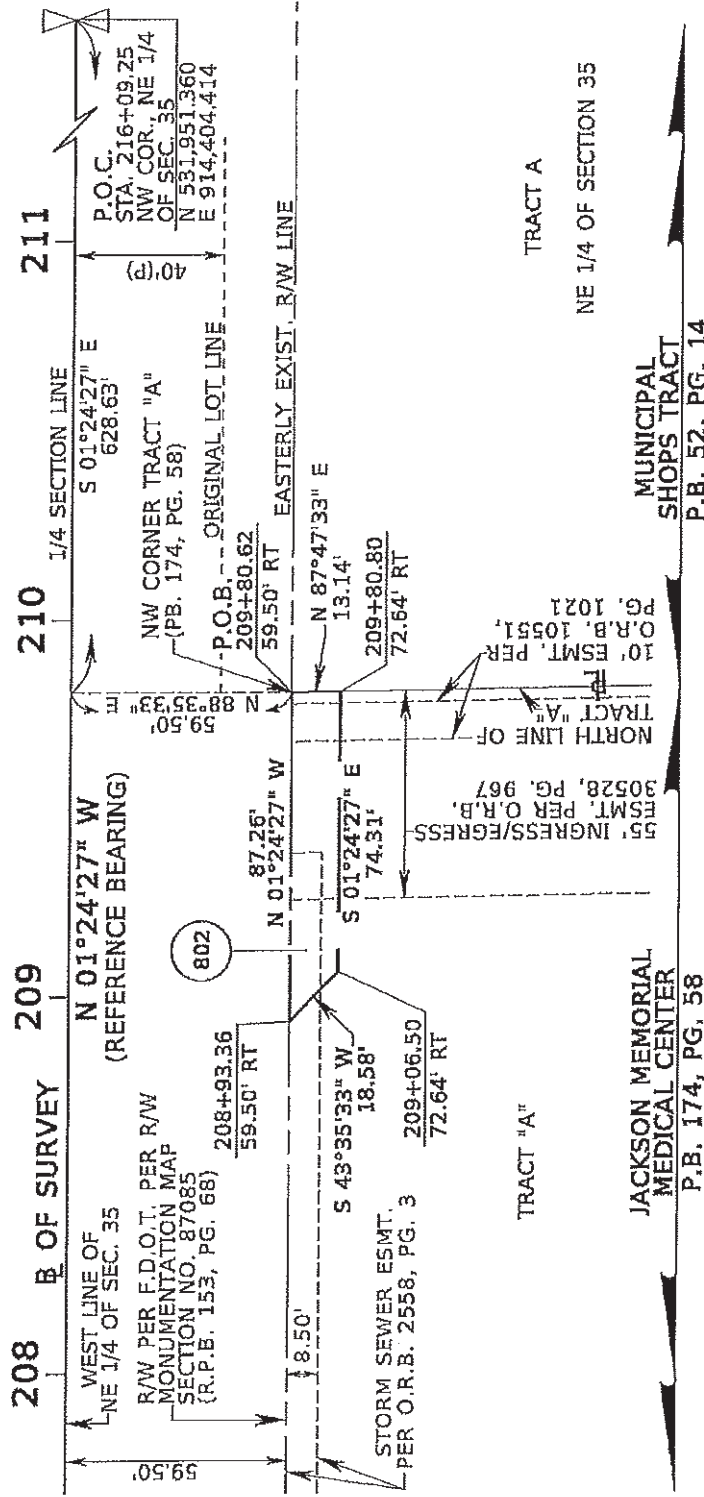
208
209
210
211

℄ OF SURVEY

N 01°24'27" W
(REFERENCE BEARING)

1/4 SECTION LINE
S 01°24'27" E
628.63'

P.O.C.
STA. 216+09.25
NW COR., NE 1/4
OF SEC. 35
N 531,951.360
E 914,404.414

40'(P)

WEST LINE OF
NE 1/4 OF SEC. 35

R/W PER F.D.O.T. PER R/W
MONUMENTATION MAP
SECTION NO. 87085
(R.P.B. 153, PG. 68)

59.50'

8.50'

STORM SEWER ESMT.
PER O.R.B. 2558, PG. 3

208+93.36
59.50' RT

S 43°35'33" W
18.58'

209+06.50
72.64' RT

802

87.26'
N 01°24'27" W

S 01°24'27" E
74.31'

55' INGRESS/EGRESS
ESMT. PER O.R.B.
30528, PG. 967

N 88°35'33" E
59.50'

NW CORNER TRACT "A"
(PB. 174, PG. 58)

P.O.B. ORIGINAL LOT LINE
209+80.62
59.50' RT

EASTERLY EXIST. R/W LINE

N 87°47'33" E
13.14'

209+80.80
72.64' RT

10' ESMT. PER
O.R.B. 10551,
PG. 1021

NORTH LINE OF
TRACT "A"

TRACT "A"

TRACT A

NE 1/4 OF SECTION 35

JACKSON MEMORIAL
MEDICAL CENTER
P.B. 174, PG. 58

MUNICIPAL
SHOPS TRACT
P.B. 52, PG. 14